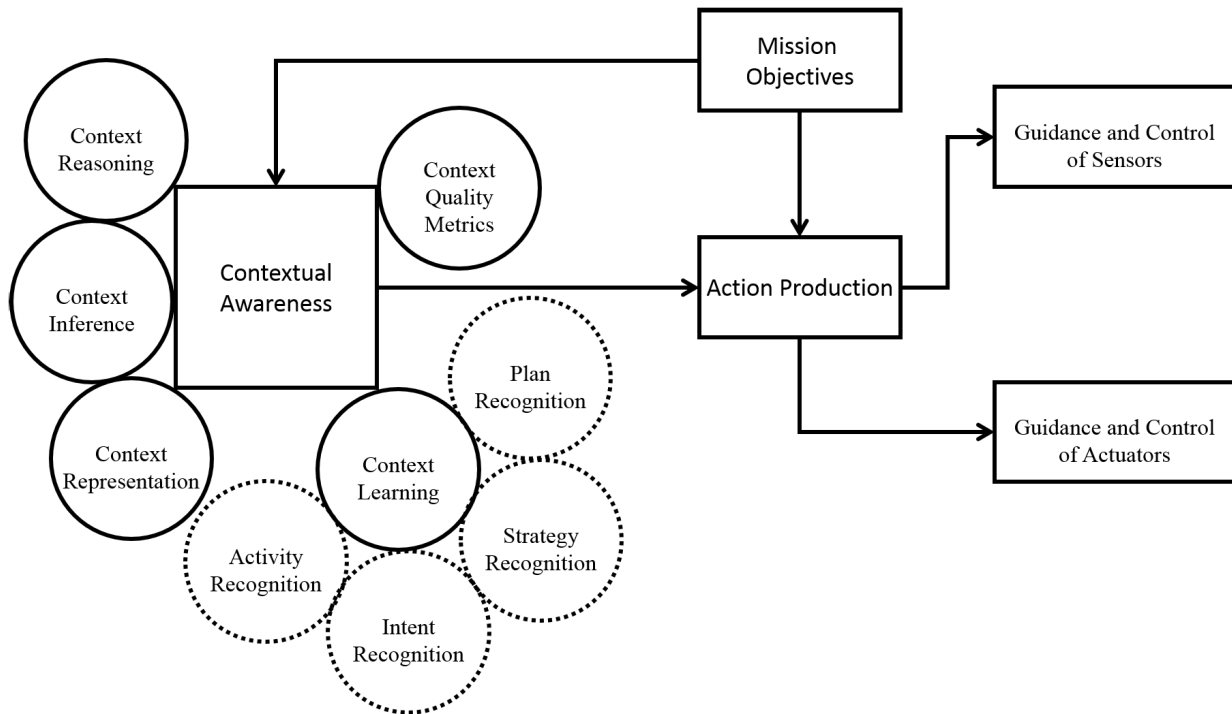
Mission Objectives

Context Reasoning

Context Quality Metrics

Guidance and Control of Sensors

Context Inference

Contextual Awareness

Action Production

Plan Recognition

Context Representation

Context Learning

Guidance and Control of Actuators

Activity Recognition

Strategy Recognition

Intent Recognition